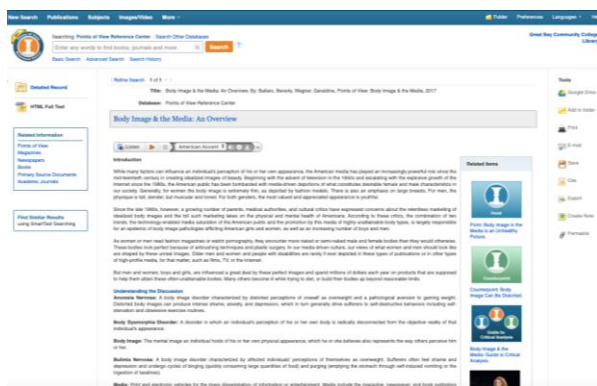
New Search Publications Subjects Images/Video More • Folder Preferences Languages • Help

Searching: Points of View Reference Center | Search Other Databases
Enter any word to find books, journals and more Search ?
Basic Search Advanced Search Search History

Great Bay Community College Library

Detailed Record
HTML Full Text

Related Information
Points of View
Magazines
Newspapers
Books
Primary Source Documents
Academic Journals

Find Similar Results using SmartText Searching

Refine Search 1 of 1

Title: Body Image & the Media: An Overview. By: Balsam, Beverly; Wagner, Geraldine, Points of View: Body Image & the Media, 2017

Database: Points of View Reference Center

Body Image & the Media: An Overview

Listen American Accent

Introduction

While many factors can influence an individual's perception of his or her own appearance, the American media has played an increasingly powerful role since the mid-twentieth century in creating idealized images of beauty. Beginning with the advent of television in the 1940s and escalating with the explosive growth of the Internet since the 1990s, the American public has been bombarded with media-driven depictions of what constitutes desirable female and male characteristics in our society. Generally, for women the body image is extremely thin, as depicted by fashion models. There is also an emphasis on large breasts. For men, the physique is tall, slender, but muscular and toned. For both genders, the most valued and appreciated appearance is youthful.

Since the late 1980s, however, a growing number of parents, medical authorities, and cultural critics have expressed concerns about the relentless marketing of idealized body images and the toll such marketing takes on the physical and mental health of Americans. According to these critics, the combination of two trends, the technology-enabled media saturation of the American public and the promotion by this media of highly-unattainable body types, is largely responsible for an epidemic of body image pathologies afflicting American girls and women, as well as an increasing number of boys and men.

As women or men read fashion magazines or watch pornography, they encounter more naked or semi-naked male and female bodies than they would otherwise. These bodies look perfect because of advancing techniques and plastic surgery. In our media driven culture, our views of what women and men should look like are shaped by these unreal images. Older men and women and people with disabilities are rarely if ever depicted in these types of publications or in other types of high-profile media, for that matter, such as films, TV, or the Internet.

But men and women, boys and girls, are influenced a great deal by these perfect images and spend millions of dollars each year on products that are supposed to help them attain these often unattainable bodies. Many others become ill while trying to diet, or build their bodies up beyond reasonable limits.

Understanding the Discussion
Anorexia Nervosa: A body image disorder characterized by distorted perceptions of oneself as overweight and a pathological aversion to gaining weight. Distorted body images can produce intense shame, anxiety, and depression, which in turn generally drive sufferers to self-destructive behaviors including self-starvation and obsessive exercise routines.

Body Dysmorphia Disorder: A disorder in which an individual's perception of his or her own body is radically disconnected from the objective reality of that individual's appearance.

Body Image: The mental image an individual holds of his or her own physical appearance, which he or she believes also represents the way others perceive him or her.

Bulimia Nervosa: A body image disorder characterized by affected individuals' perceptions of themselves as overweight. Sufferers often feel shame and depression and undergo cycles of binging (quickly consuming large quantities of food) and purging (emptying the stomach through self-induced vomiting or the ingestion of laxatives).

Media: Print and electronic vehicles for the mass dissemination of information or entertainment. Media include the magazine, newspaper, and book publishing

Related Items
Point
Point: Body Image in the Media Is an Unhealthy Picture
Counterpoint
Counterpoint: Body Image Can Be Distorted
Guide to Critical Analysis
Body Image & the Media: Guide to Critical Analysis

Tools
Google Drive
Add to folder
Print
E-mail
Save
Cite
Export
Create Note
Permalink